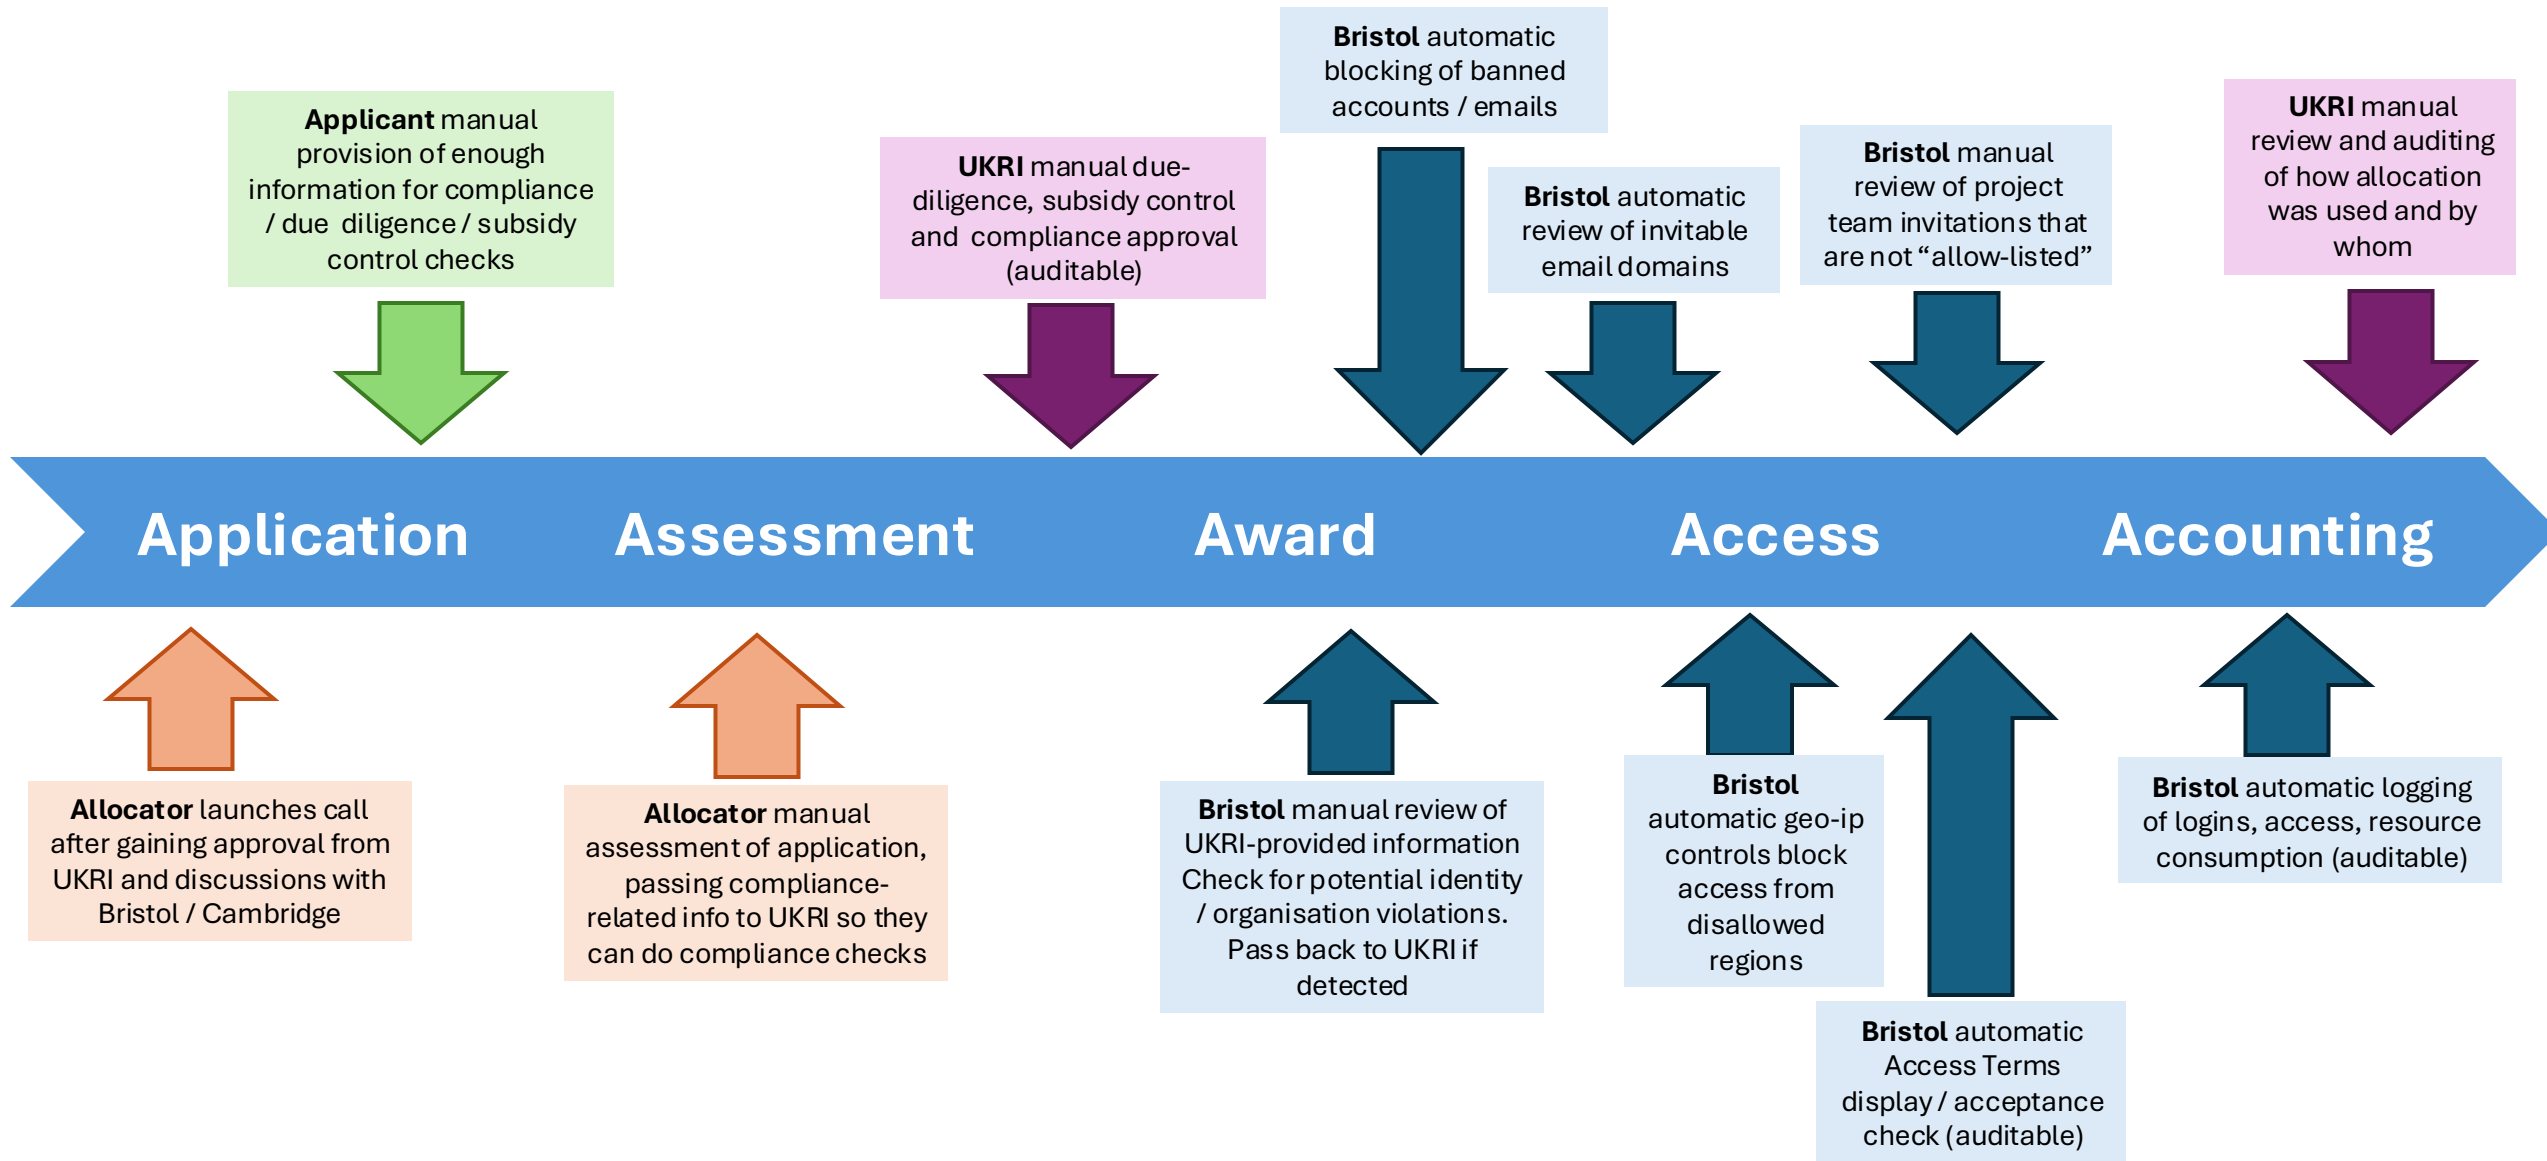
**Applicant** manual provision of enough information for compliance / due diligence / subsidy control checks

**UKRI** manual due-diligence, subsidy control and compliance approval (auditable)

**Bristol** automatic blocking of banned accounts / emails

**Bristol** automatic review of invitable email domains

**Bristol** manual review of project team invitations that are not "allow-listed"

**UKRI** manual review and auditing of how allocation was used and by whom

Application Assessment Award Access Accounting

**Allocator** launches call after gaining approval from UKRI and discussions with Bristol / Cambridge

**Allocator** manual assessment of application, passing compliance-related info to UKRI so they can do compliance checks

**Bristol** manual review of UKRI-provided information Check for potential identity / organisation violations. Pass back to UKRI if detected

**Bristol** automatic geo-ip controls block access from disallowed regions

**Bristol** automatic Access Terms display / acceptance check (auditable)

**Bristol** automatic logging of logins, access, resource consumption (auditable)